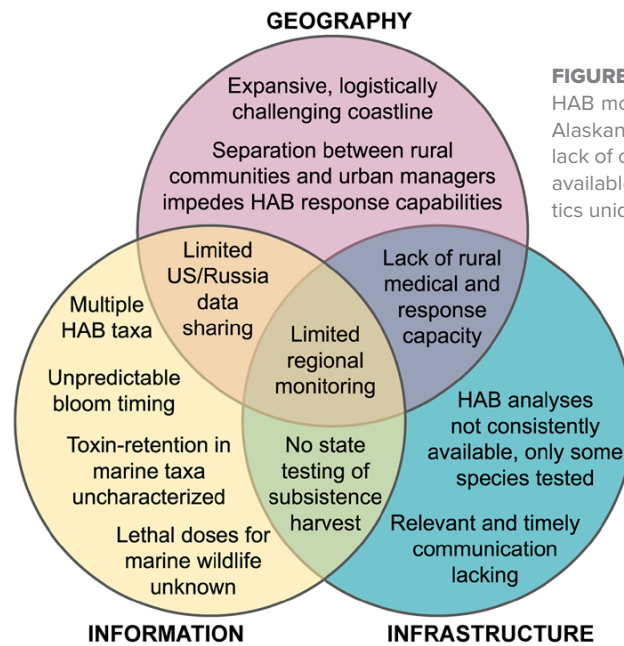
GEOGRAPHY

Expansive, logistically challenging coastline

Separation between rural communities and urban managers impedes HAB response capabilities

FIGURE
HAB mo
Alaskan
lack of c
availabl
tics uniq

Limited US/Russia data sharing

Lack of rural medical and response capacity

Multiple HAB taxa

Limited regional monitoring

Unpredictable bloom timing

Toxin-retention in marine taxa uncharacterized

No state testing of subsistence harvest

HAB analyses not consistently available, only some species tested

Relevant and timely communication lacking

Lethal doses for marine wildlife unknown

INFORMATION

INFRASTRUCTURE